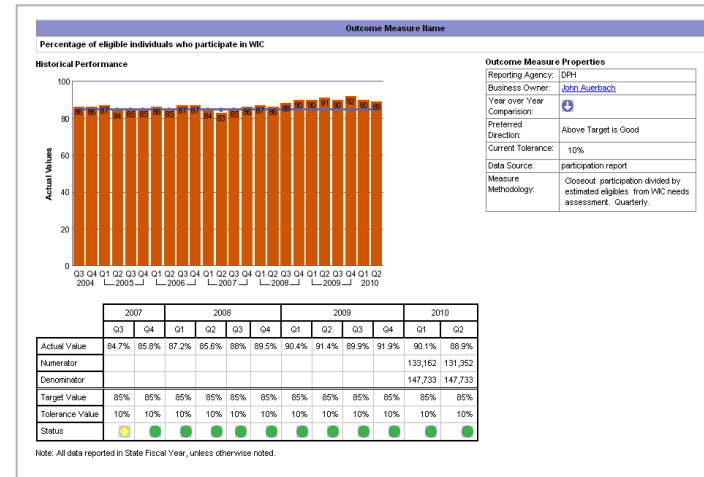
Outcome Measure Name

Percentage of eligible individuals who participate in WIC

Historical Performance

100
80
60
40
20
0

Actual Values

86 86 87 84 85 86 85 87 87 84 83 85 86 87 86 88 90 90 91 90 92 90 89

Q3 Q4 Q1 Q2 Q3 Q4 Q1 Q2 Q3 Q4 Q1 Q2 Q3 Q4 Q1 Q2 Q3 Q4 Q1 Q2 Q3 Q4 Q1 Q2
2004 2005 2006 2007 2008 2009 2010

Outcome Measure Properties

| Reporting Agency: | DPH |
|---|---|
| Business Owner: | John Auerbach |
| Year over Year Comparision: | |
| Preferred Direction: | Above Target is Good |
| Current Tolerance: | 10% |
| Data Source: | participation report |
| Measure Methodology: | Closeout participation divided by estimated eligibles from WIC needs assessment. Quarterly. |

| | 2007 | | 2008 | | | | 2009 | | | | 2010 | |
|---|---|---|---|---|---|---|---|---|---|---|---|---|
| | Q3 | Q4 | Q1 | Q2 | Q3 | Q4 | Q1 | Q2 | Q3 | Q4 | Q1 | Q2 |
| Actual Value | 84.7% | 85.8% | 87.2% | 85.6% | 88% | 89.5% | 90.4% | 91.4% | 89.9% | 91.9% | 90.1% | 88.9% |
| Numerator | | | | | | | | | | | 133,162 | 131,352 |
| Denominator | | | | | | | | | | | 147,733 | 147,733 |
| Target Value | 85% | 85% | 85% | 85% | 85% | 85% | 85% | 85% | 85% | 85% | 85% | 85% |
| Tolerance Value | 10% | 10% | 10% | 10% | 10% | 10% | 10% | 10% | 10% | 10% | 10% | 10% |
| Status | | | | | | | | | | | | |

Note: All data reported in State Fiscal Year, unless otherwise noted.